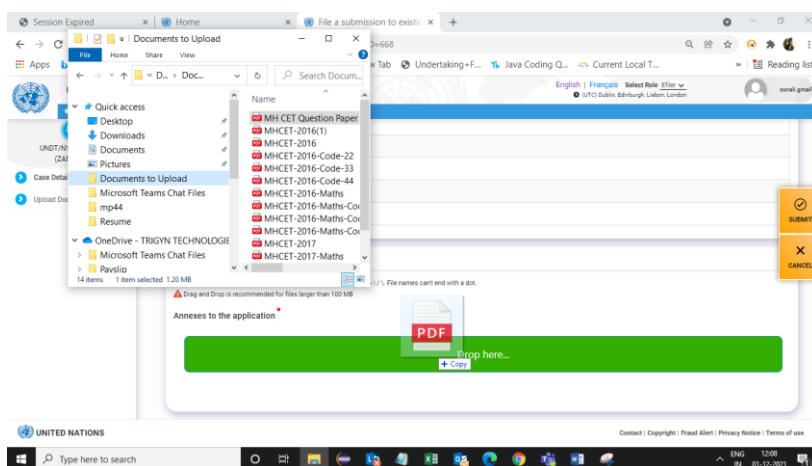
Session Expired
Home
File a submission to existi

=668

Apps
w Tab
Undertaking+F...
Java Coding Q...
Current Local T...
Reading list

Documents to Upload
File Home Share View
D... › Doc...
Search Docum...
Quick access
Desktop
Downloads
Documents
Pictures
Documents to Upload
Microsoft Teams Chat Files
mp44
Resume
OneDrive - TRIGYN TECHNOLOGIE
Microsoft Teams Chat Files
Payslip
14 items 1 item selected 1.20 MB
Name
MH CET Question Paper
MHCET-2016(1)
MHCET-2016
MHCET-2016-Code-22
MHCET-2016-Code-33
MHCET-2016-Code-44
MHCET-2016-Maths
MHCET-2016-Maths-Coc
MHCET-2016-Maths-Coc
MHCET-2016-Maths-Coc
MHCET-2017
MHCET-2017-Maths

English | Français Select Role Efiler
(UTC) Dublin, Edinburgh, Lisbon, London
sonali.gmail

UNDT/N
(ZA
Case Detai
Upload Doc

SUBMIT
CANCEL

:/ \. File names can't end with a dot.
Drag and Drop is recommended for files larger than 100 MB
Annexes to the application *
PDF
Drop here...
+ Copy

UNITED NATIONS
Contact | Copyright | Fraud Alert | Privacy Notice | Terms of use

Type here to search
ENG IN 12:08 01-12-2021